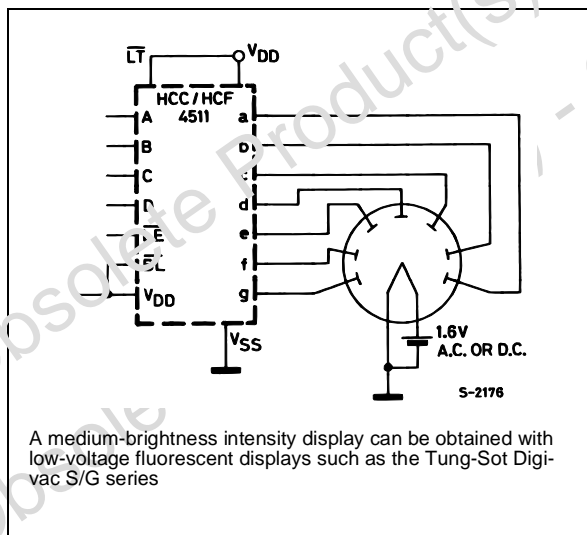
$\overline{LT}$
$V_{DD}$
HCC/HCF
4511
A
B
C
D
$\overline{LE}$
$\overline{BL}$
$V_{DD}$
a
b
c
d
e
f
g
$V_{SS}$
1.6V
A.C. OR D.C.
S-2176

Obsolete Product(s) - Obsolete Product(s)

A medium-brightness intensity display can be obtained with low-voltage fluorescent displays such as the Tung-Sot Digivac S/G series